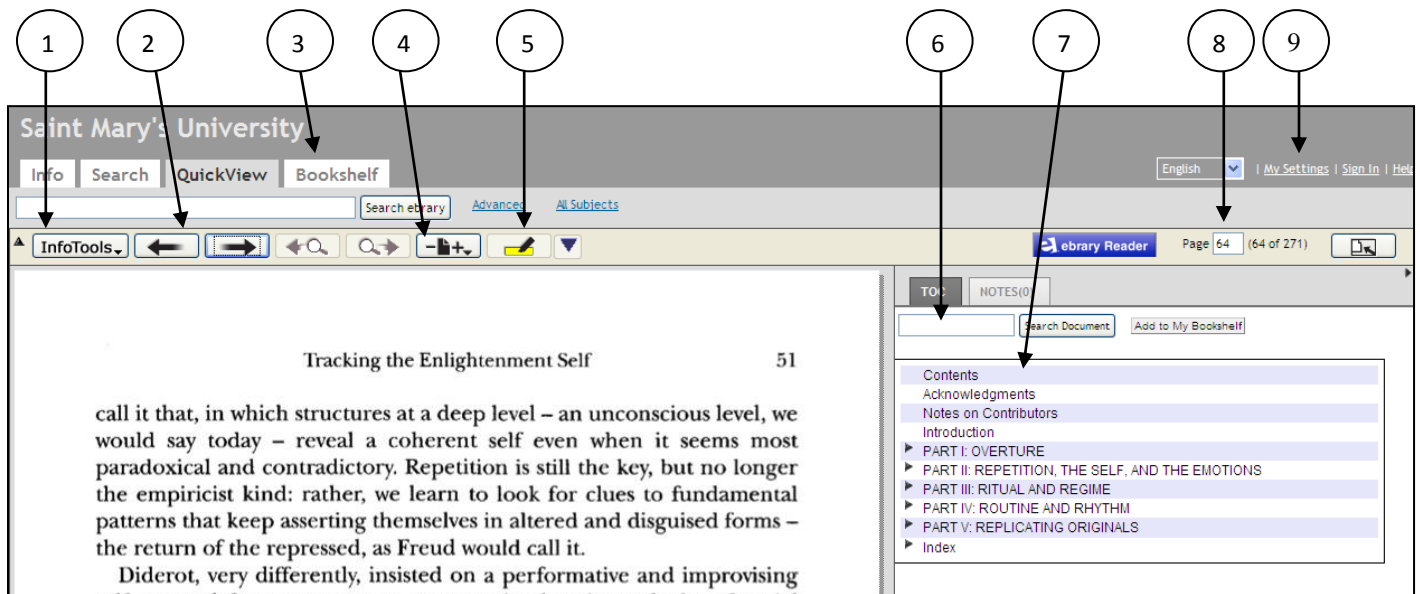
1 2 3 4 5 6 7 8 9

Saint Mary's University

Info Search QuickView Bookshelf

English | My Settings | Sign In | Help

Search ebrary Advanced All Subjects

InfoTools

ebrary Reader

Page 64 (64 of 271)

Tracking the Enlightenment Self 51

call it that, in which structures at a deep level – an unconscious level, we would say today – reveal a coherent self even when it seems most paradoxical and contradictory. Repetition is still the key, but no longer the empiricist kind: rather, we learn to look for clues to fundamental patterns that keep asserting themselves in altered and disguised forms – the return of the repressed, as Freud would call it.

Diderot, very differently, insisted on a performative and improvising

TOC NOTES(0)

Search Document Add to My Bookshelf

Contents
Acknowledgments
Notes on Contributors
Introduction
PART I: OVERTURE
PART II: REPETITION, THE SELF, AND THE EMOTIONS
PART III: RITUAL AND REGIME
PART IV: ROUTINE AND RHYTHM
PART V: REPLICATING ORIGINALS
Index